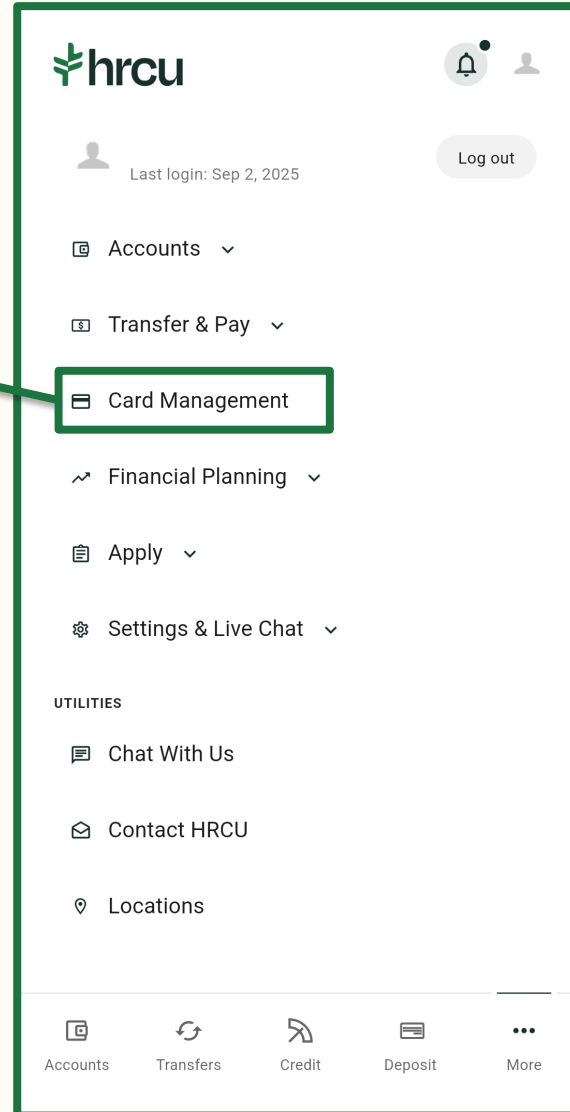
hrcu

Last login: Sep 2, 2025

Log out

Accounts

Transfer & Pay

Card Management

Financial Planning

Apply

Settings & Live Chat

UTILITIES

Chat With Us

Contact HRCU

Locations

Accounts
Transfers
Credit
Deposit
More